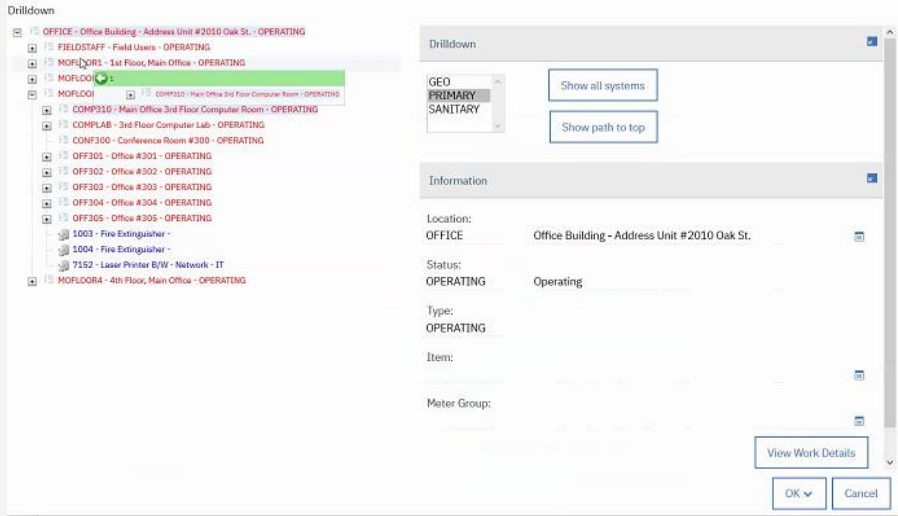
Drilldown

OFFICE - Office Building - Address Unit #2010 Oak St. - OPERATING
FIELDSTAFF - Field Users - OPERATING
MOFLOOR1 - 1st Floor, Main Office - OPERATING
MOFLOO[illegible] 1
COMP310 - Main Office 3rd Floor Computer Room - OPERATING
MOFLOO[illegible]
COMP310 - Main Office 3rd Floor Computer Room - OPERATING
COMPLAB - 3rd Floor Computer Lab - OPERATING
CONF300 - Conference Room #300 - OPERATING
OFF301 - Office #301 - OPERATING
OFF302 - Office #302 - OPERATING
OFF303 - Office #303 - OPERATING
OFF304 - Office #304 - OPERATING
OFF305 - Office #305 - OPERATING
1003 - Fire Extinguisher -
1004 - Fire Extinguisher -
7152 - Laser Printer B/W - Network - IT
MOFLOOR4 - 4th Floor, Main Office - OPERATING

Drilldown

GEO
PRIMARY
SANITARY

Show all systems

Show path to top

Information

Location:
OFFICE
Office Building - Address Unit #2010 Oak St.

Status:
OPERATING
Operating

Type:
OPERATING

Item:

Meter Group:

View Work Details

OK

Cancel